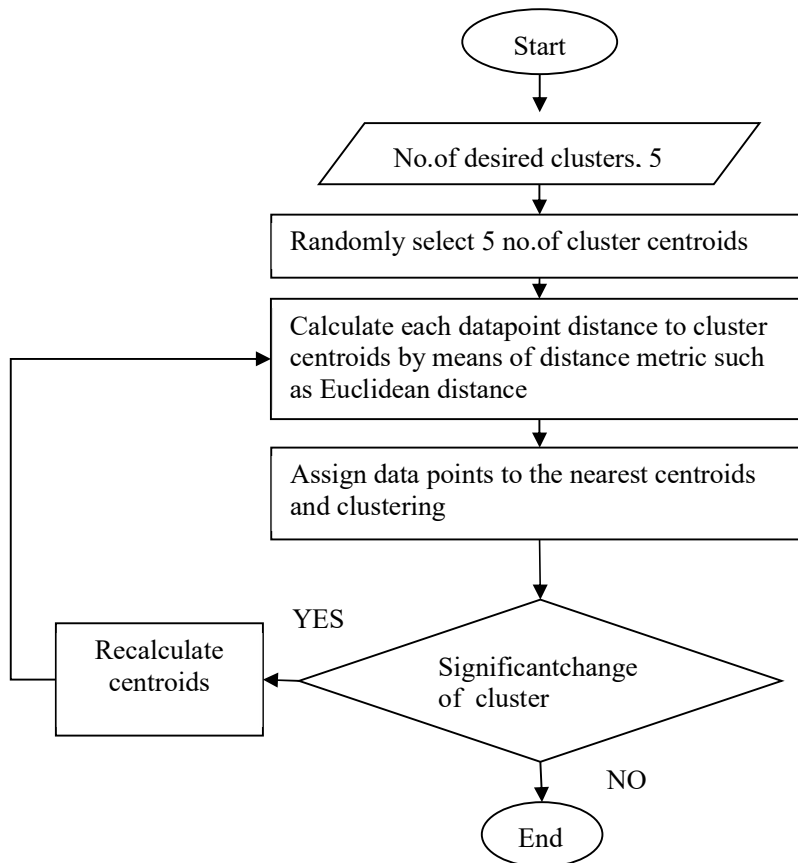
Start

No.of desired clusters. 5

Randomly select 5 no.of cluster centroids

Calculate each datapoint distance to cluster centroids by means of distance metric such as Euclidean distance

Assign data points to the nearest centroids and clustering

YES

Recalculate centroids

Significantchange of cluster

NO

End